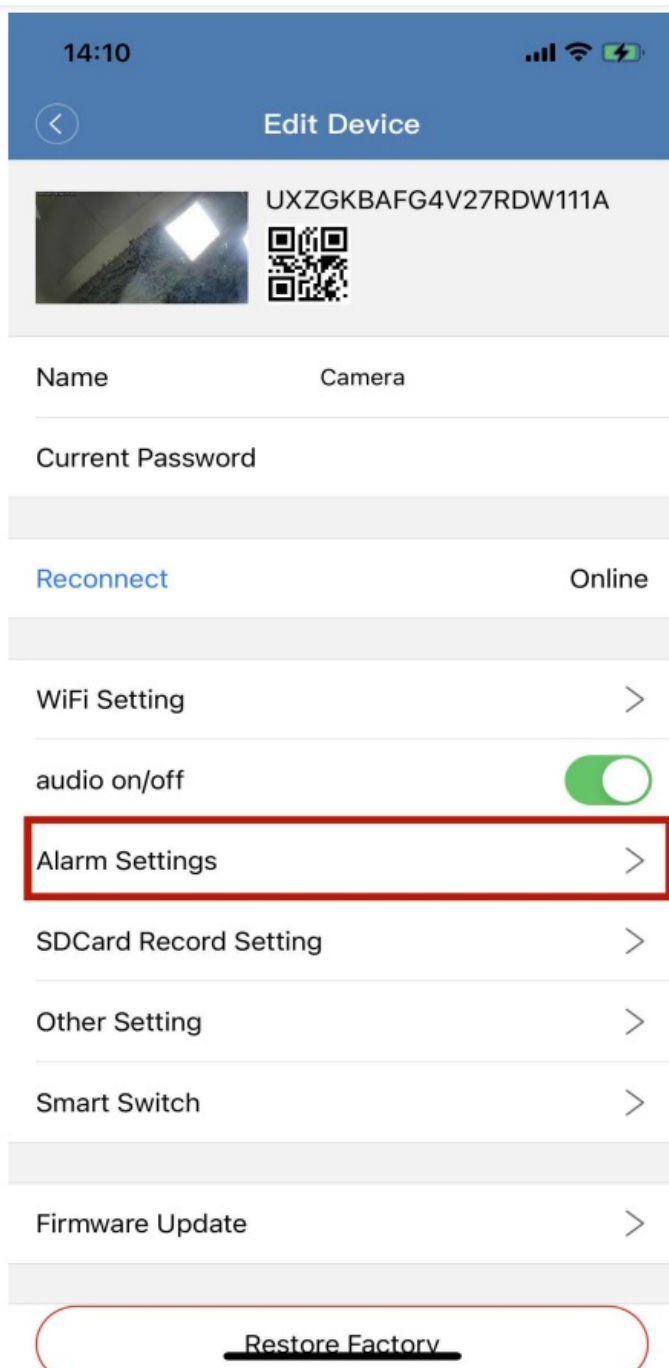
14:10

Edit Device

UXZGKBAFG4V27RDW111A

Name Camera

Current Password

Reconnect Online

WiFi Setting

audio on/off

Alarm Settings

SDCard Record Setting

Other Setting

Smart Switch

Firmware Update

Restore Factory